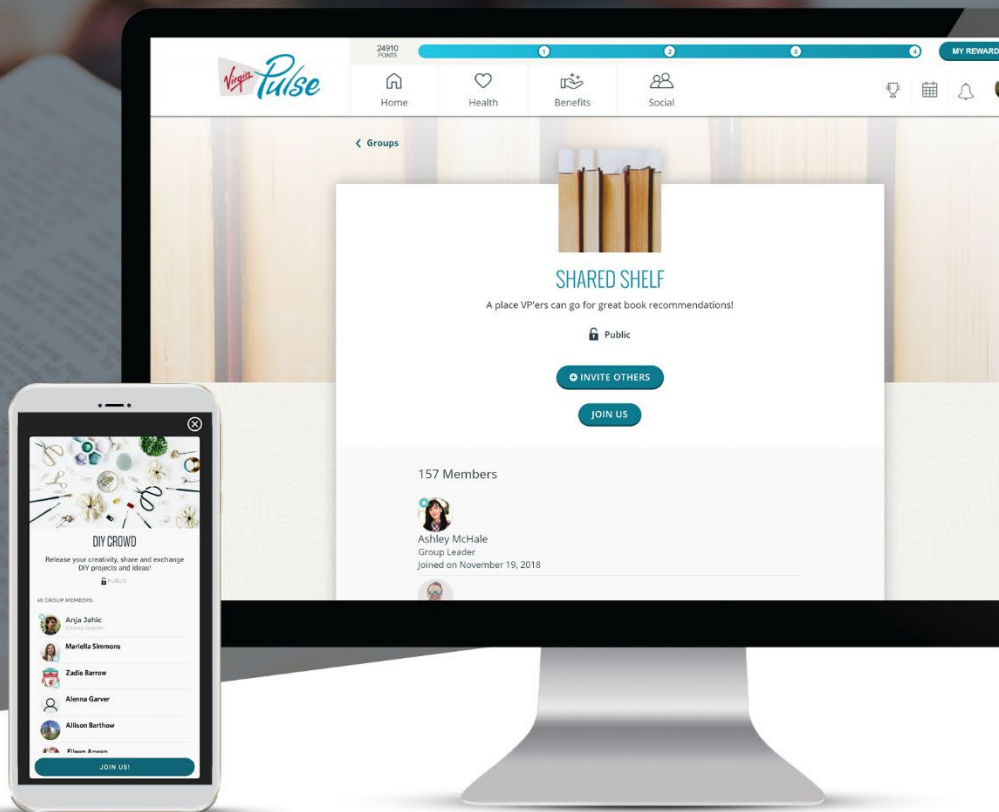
Virgin Pulse

24910 POINTS

1 2 3 4

MY REWARD

Home Health Benefits Social

‹ Groups

SHARED SHELF

A place VP'ers can go for great book recommendations!

Public

INVITE OTHERS

JOIN US

157 Members

Ashley McHale
Group Leader
Joined on November 19, 2018

DIY CROWD

Release your creativity, share and exchange DIY projects and ideas!

PUBLIC

40 GROUP MEMBERS

Anja Jahic
Group leader

Mariella Simmons

Zadie Barrow

Alenna Garver

Allison Barthow

Eileen Aowen

JOIN US!